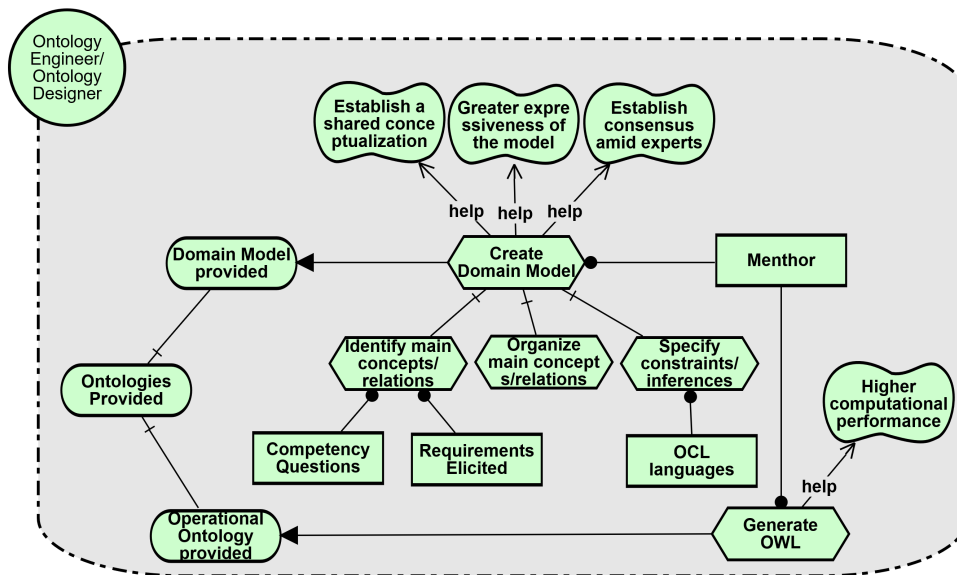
Ontology Engineer/ Ontology Designer

Establish a shared conce ptualization

Greater expre ssiveness of the model

Establish consensus amid experts

help

help

help

Domain Model provided

Create Domain Model

Menthor

Identify main concepts/ relations

Organize main concept s/relations

Specify constraints/ inferences

Higher computational performance

Ontologies Provided

Competency Questions

Requirements Elicited

OCL languages

help

Operational Ontology provided

Generate OWL